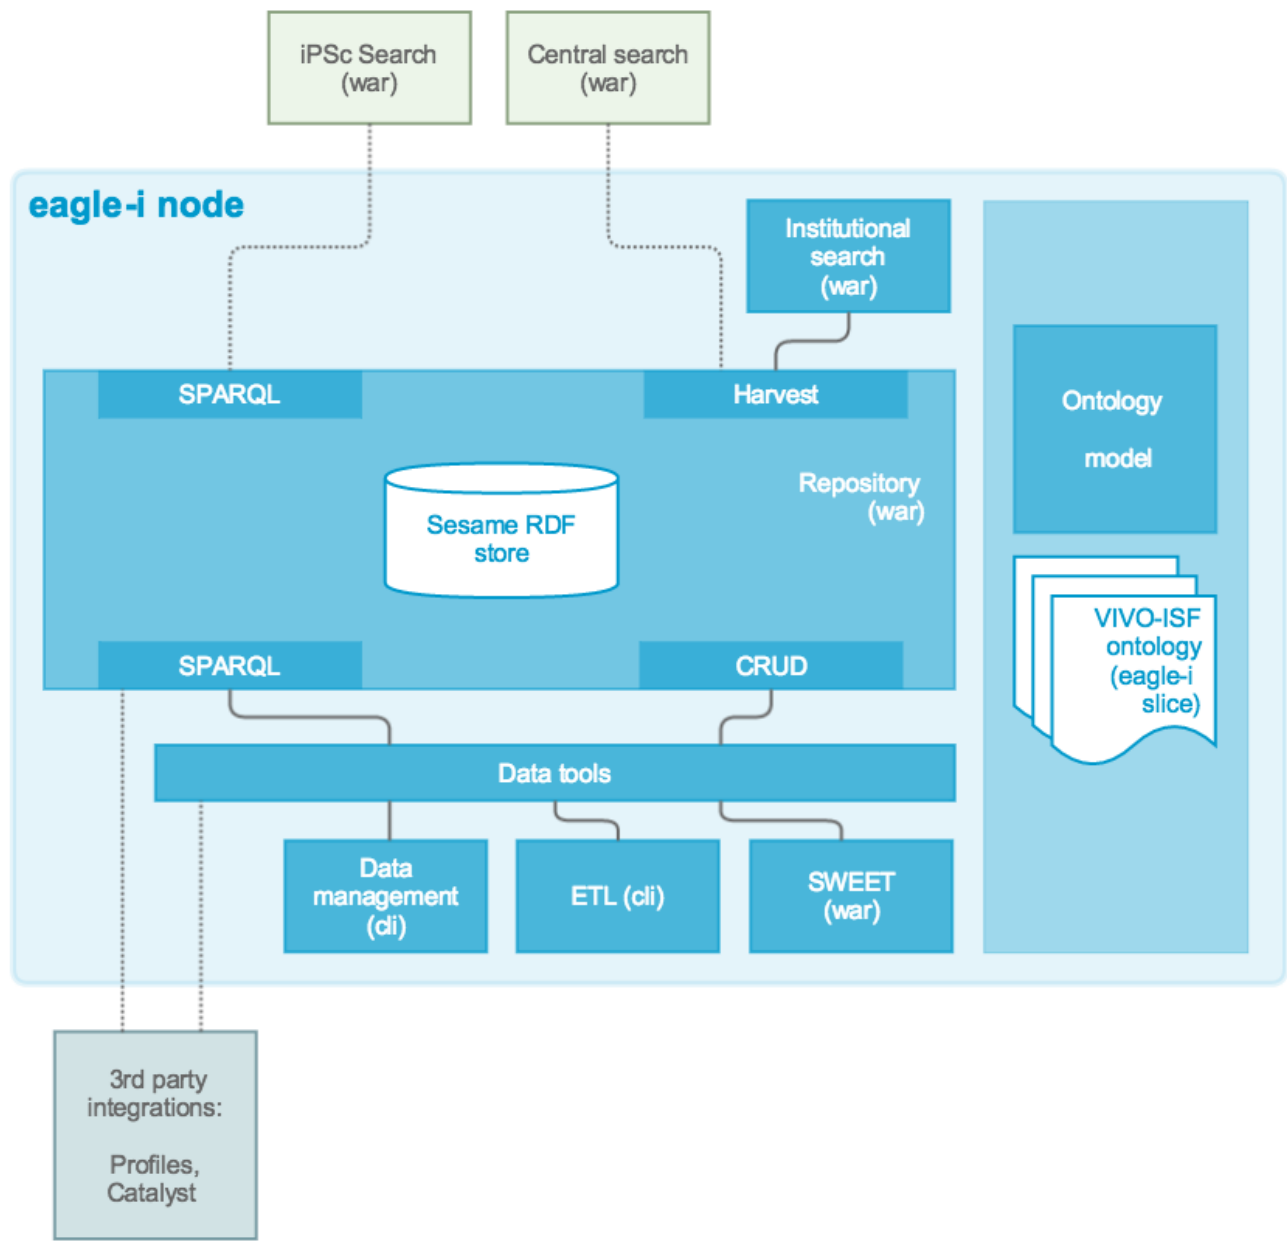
iPSc Search (war)

Central search (war)

eagle-i node

Institutional search (war)

SPARQL

Harvest

Ontology model

Sesame RDF store

Repository (war)

VIVO-ISF ontology (eagle-i slice)

SPARQL

CRUD

Data tools

Data management (cli)

ETL (cli)

SWEET (war)

3rd party integrations:

Profiles, Catalyst